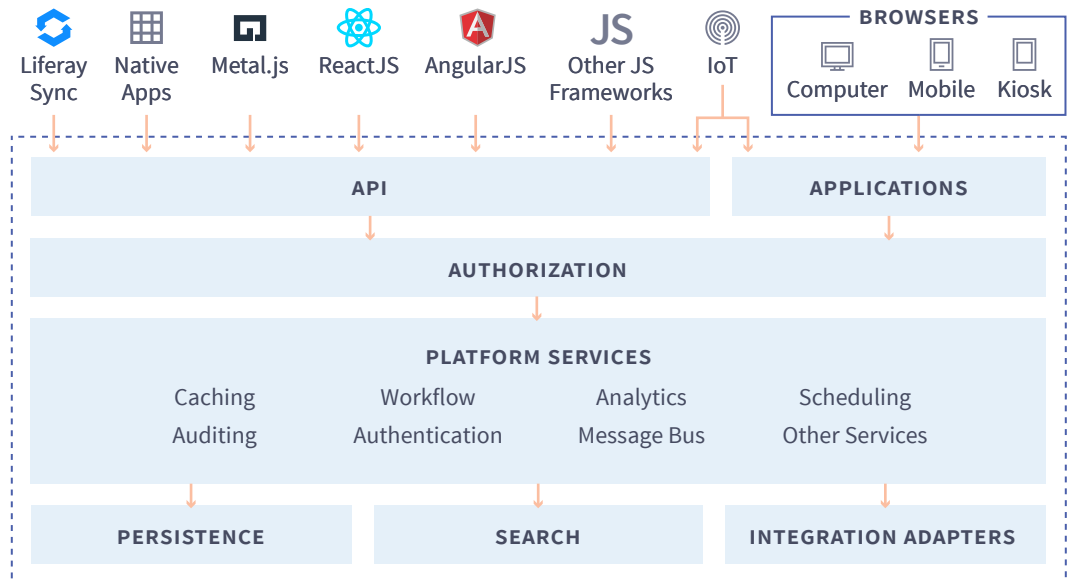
Liferay Sync

Native Apps

Metal.js

ReactJS

AngularJS

JS

Other JS Frameworks

IoT

BROWSERS

Computer

Mobile

Kiosk

API

APPLICATIONS

AUTHORIZATION

PLATFORM SERVICES

Caching

Workflow

Analytics

Scheduling

Auditing

Authentication

Message Bus

Other Services

PERSISTENCE

SEARCH

INTEGRATION ADAPTERS